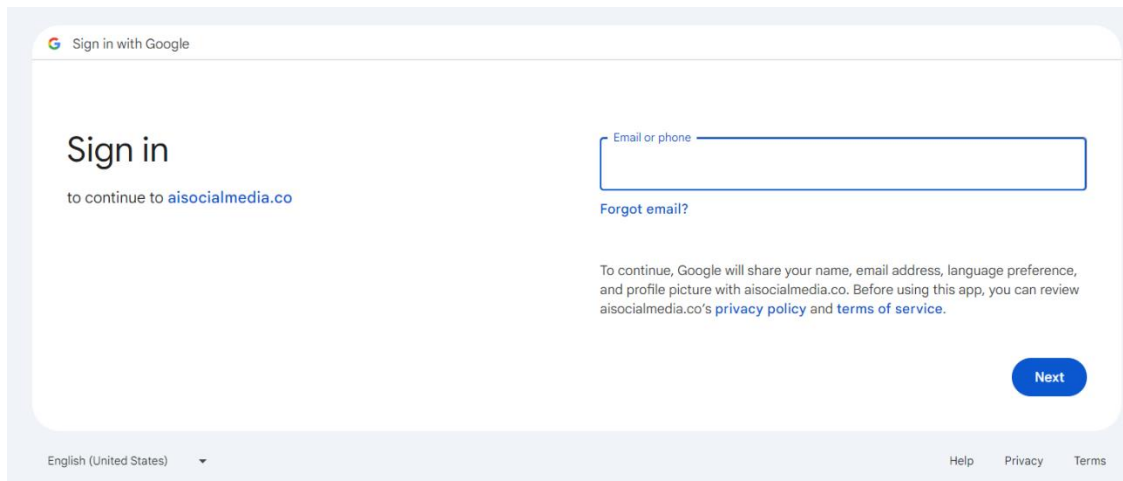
G Sign in with Google

Sign in

to continue to aisocialmedia.co

Email or phone

Forgot email?

To continue, Google will share your name, email address, language preference, and profile picture with aisocialmedia.co. Before using this app, you can review aisocialmedia.co's privacy policy and terms of service.

Next

English (United States)

Help Privacy Terms